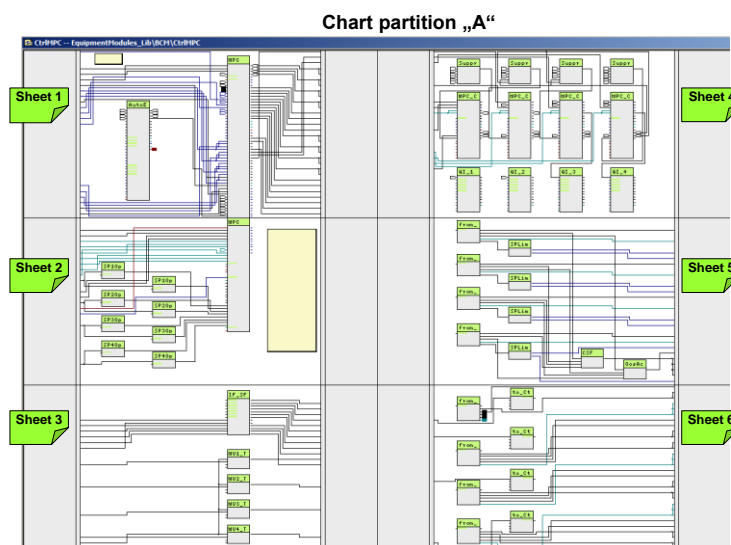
Chart partition „A“

CtrlMPC -- EquipmentModules_Lib\BCM\CtrlMPC

Sheet 1

Sheet 2

Sheet 3

Sheet 4

Sheet 5

Sheet 6

AutoE

MPC

MPC

IP_DF

Suppy

Suppy

Suppy

Suppy

MPC_C

MPC_C

MPC_C

MPC_C

GI_1

GI_2

GI_3

GI_4

IP10p

IP10p

IP20p

IP20p

IP30p

IP30p

IP40p

IP40p

from_

from_

from_

from_

SPLim

SPLim

SPLim

SPLim

CSF

OopRc

from_

from_

from_

from_

to_Ct

to_Ct

to_Ct

to_Ct

NVU_T

NVU_T

NVU_T

NVU_T